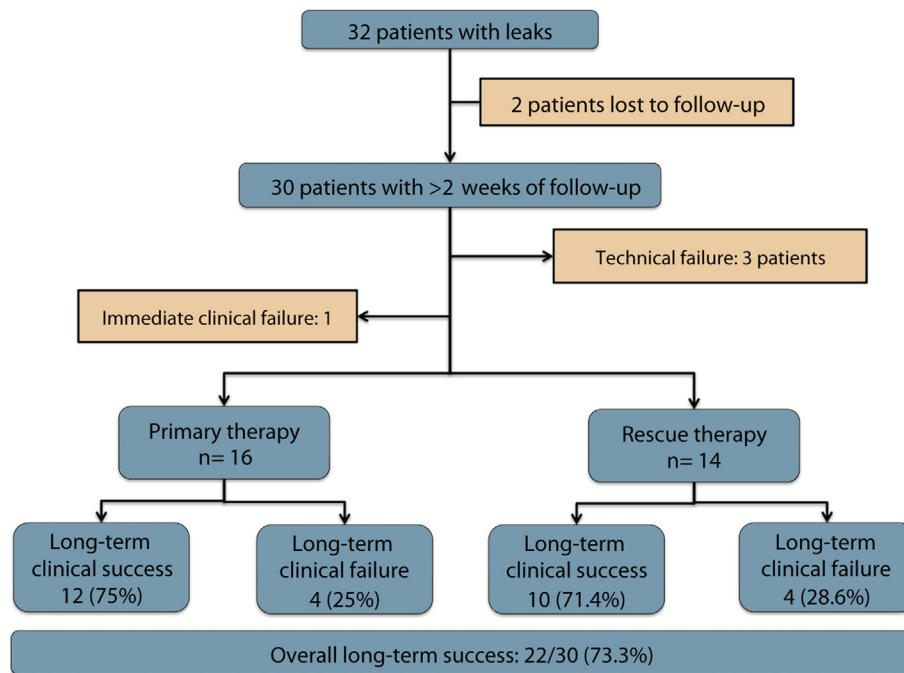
32 patients with leaks

2 patients lost to follow-up

30 patients with >2 weeks of follow-up

Technical failure: 3 patients

Immediate clinical failure: 1

Primary therapy
n= 16

Rescue therapy
n= 14

Long-term clinical success
12 (75%)

Long-term clinical failure
4 (25%)

Long-term clinical success
10 (71.4%)

Long-term clinical failure
4 (28.6%)

Overall long-term success: 22/30 (73.3%)